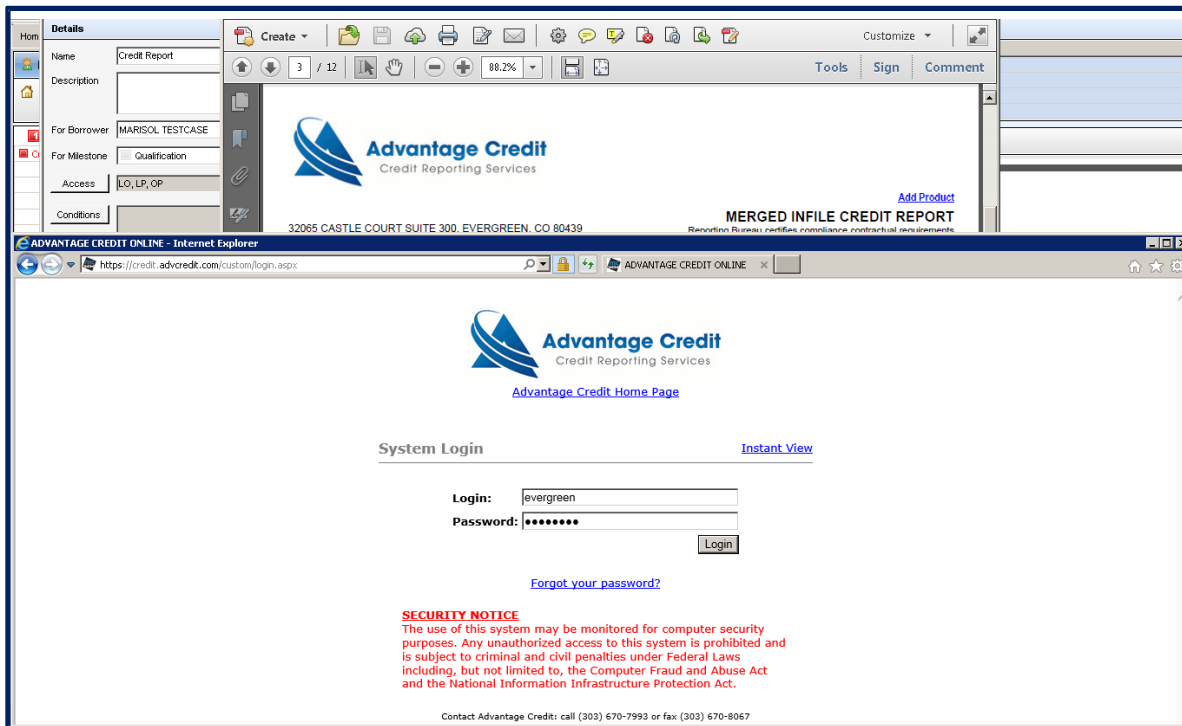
Hom

Details

Name Credit Report

Description

For Borrower MARISOL TESTCASE

For Milestone Qualification

Access LO, LP, OP

Conditions

Create

Customize

3 / 12 88.2%

Tools Sign Comment

Advantage Credit
Credit Reporting Services

Add Product

MERGED INFILE CREDIT REPORT

32065 CASTLE COURT SUITE 300. EVERGREEN. CO 80439

Reporting Bureau certifies compliance contractual requirements

ADVANTAGE CREDIT ONLINE - Internet Explorer

https://credit.advcredit.com/custom/login.aspx

ADVANTAGE CREDIT ONLINE

Advantage Credit
Credit Reporting Services

Advantage Credit Home Page

System Login

Instant View

Login: evergreen

Password: ••••••••

Login

Forgot your password?

SECURITY NOTICE
The use of this system may be monitored for computer security purposes. Any unauthorized access to this system is prohibited and is subject to criminal and civil penalties under Federal Laws including, but not limited to, the Computer Fraud and Abuse Act and the National Information Infrastructure Protection Act.

Contact Advantage Credit: call (303) 670-7993 or fax (303) 670-8067